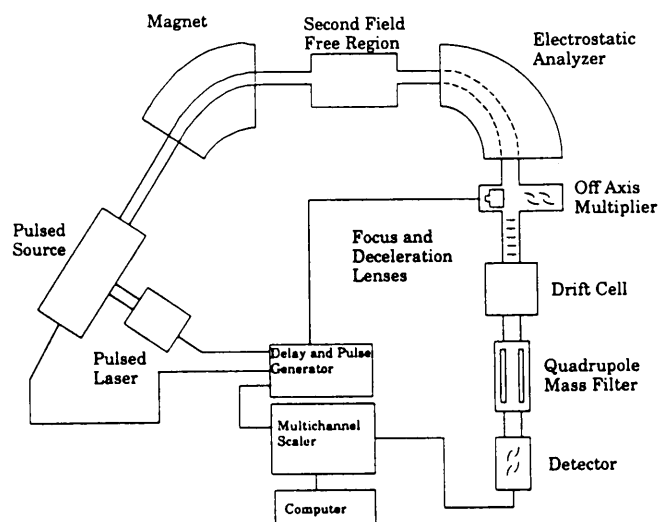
Magnet

Second Field Free Region

Electrostatic Analyzer

Off Axis Multiplier

Pulsed Source

Focus and Deceleration Lenses

Drift Cell

Pulsed Laser

Delay and Pulse Generator

Quadrupole Mass Filter

Multichannel Scaler

Detector

Computer